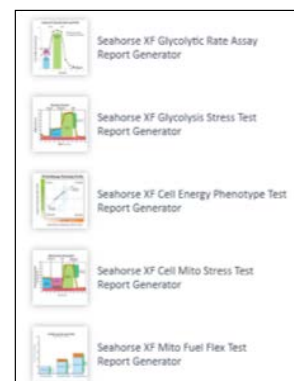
Seahorse XF Glycolytic Rate Assay Report Generator

Seahorse XF Glycolysis Stress Test Report Generator

Seahorse XF Cell Energy Phenotype Test Report Generator

Seahorse XF Cell Mito Stress Test Report Generator

Seahorse XF Mito Fuel Flex Test Report Generator